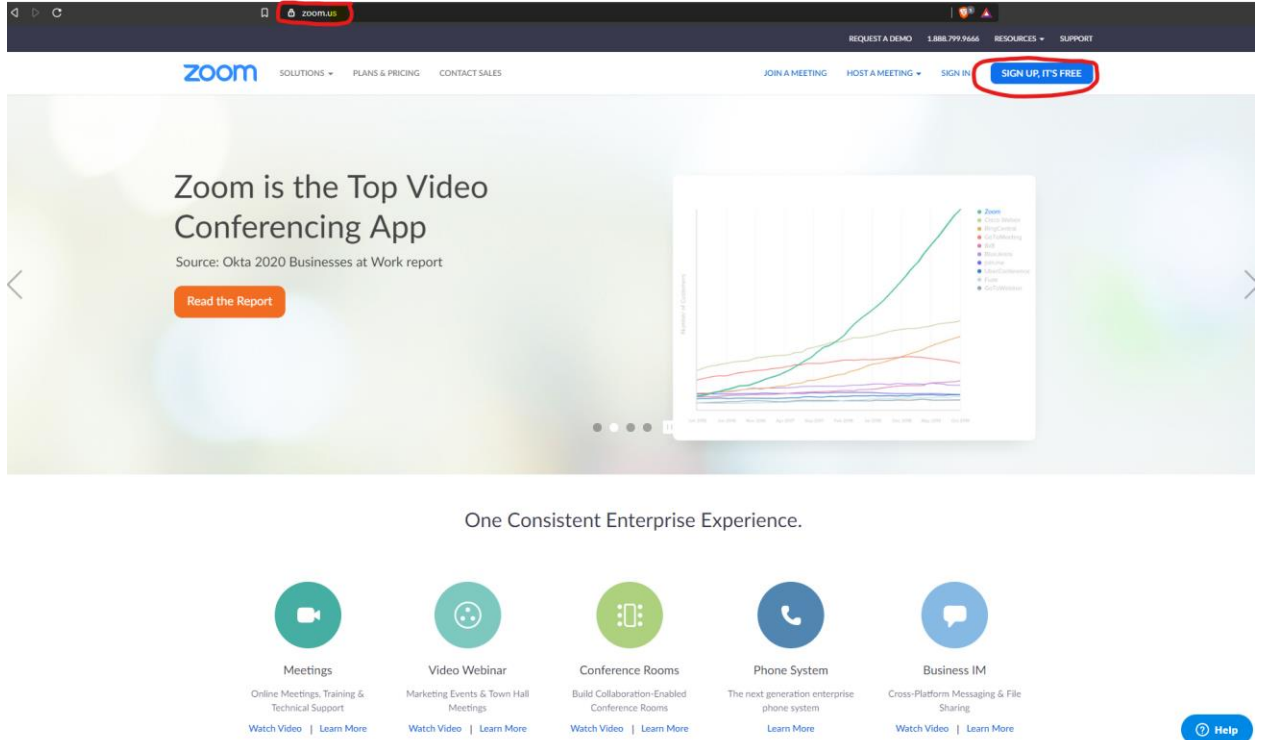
zoom.us

REQUEST A DEMO 1.888.799.9666 RESOURCES ▾ SUPPORT

zoom SOLUTIONS ▾ PLANS & PRICING CONTACT SALES JOIN A MEETING HOST A MEETING ▾ SIGN IN SIGN UP, IT'S FREE

Zoom is the Top Video Conferencing App

Source: Okta 2020 Businesses at Work report

Read the Report

Zoom
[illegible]

One Consistent Enterprise Experience.

Meetings
Online Meetings, Training & Technical Support
Watch Video | Learn More

Video Webinar
Marketing Events & Town Hall Meetings
Watch Video | Learn More

Conference Rooms
Build Collaboration-Enabled Conference Rooms
Watch Video | Learn More

Phone System
The next generation enterprise phone system
Learn More

Business IM
Cross-Platform Messaging & File Sharing
Watch Video | Learn More

Help